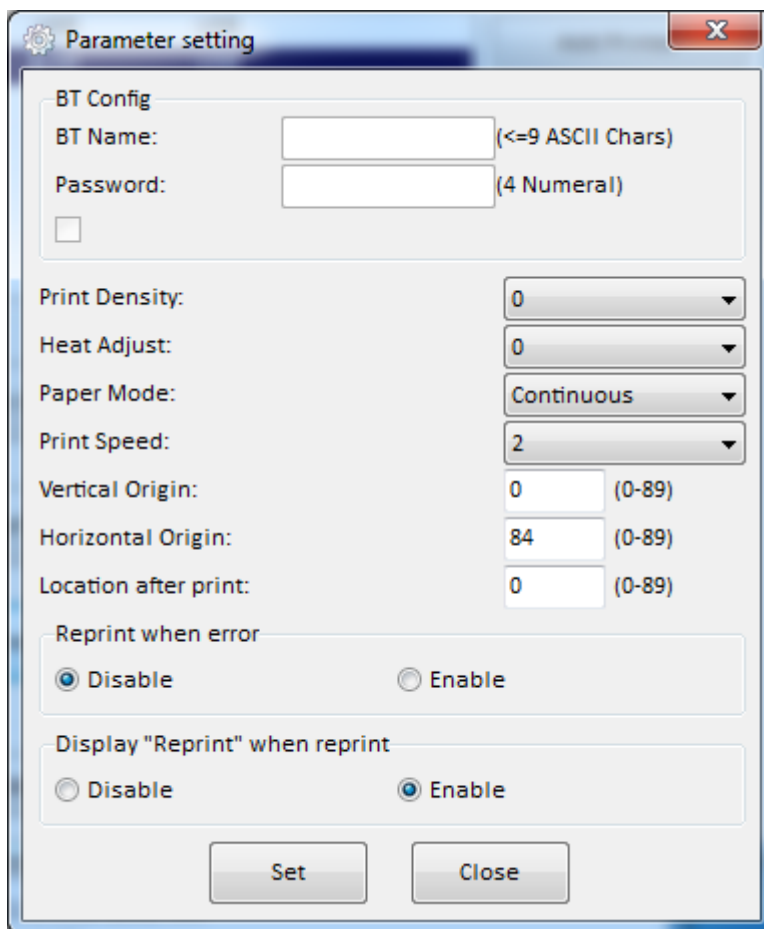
Parameter setting

BT Config

BT Name: (<=9 ASCII Chars)

Password: (4 Numeral)

Print Density: 0

Heat Adjust: 0

Paper Mode: Continuous

Print Speed: 2

Vertical Origin: 0 (0-89)

Horizontal Origin: 84 (0-89)

Location after print: 0 (0-89)

Reprint when error

Disable Enable

Display "Reprint" when reprint

Disable Enable

Set Close